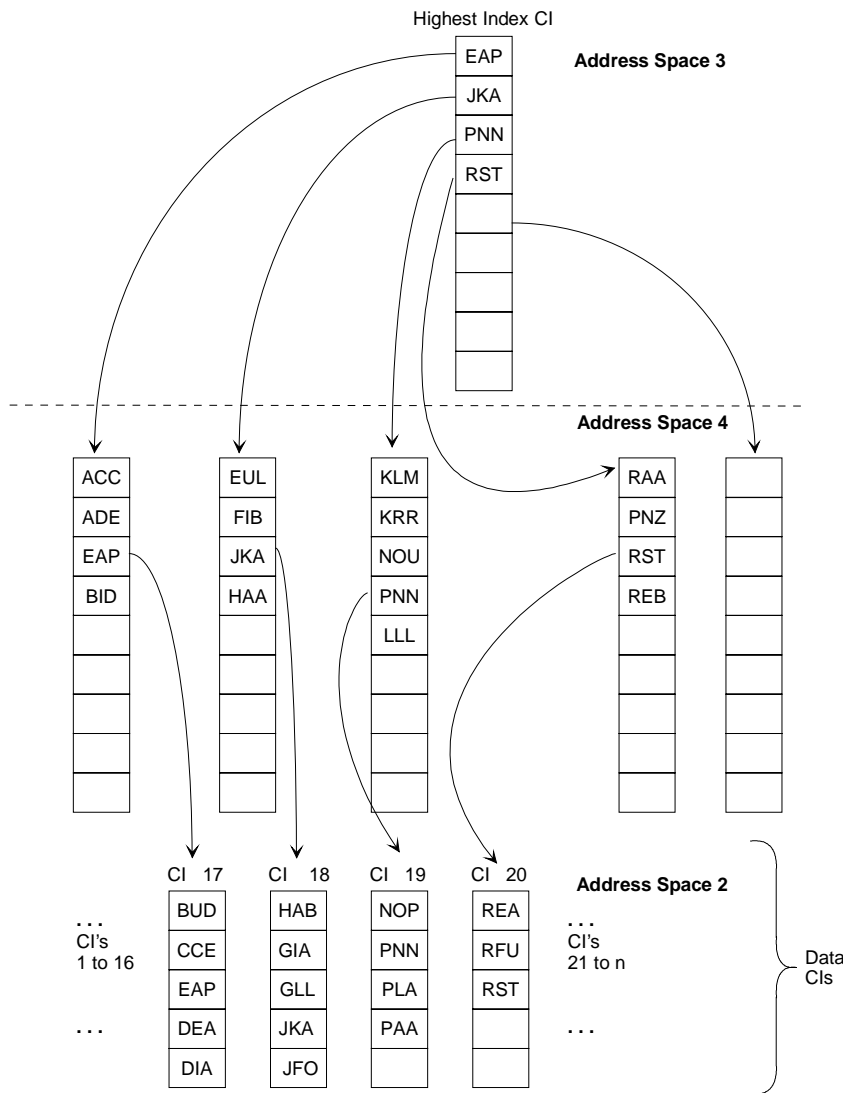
Highest Index CI

EAP
JKA
PNN
RST

Address Space 3

Address Space 4

ACC
ADE
EAP
BID

EUL
FIB
JKA
HAA

KLM
KRR
NOU
PNN
LLL

RAA
PNZ
RST
REB

CI 17
BUD
CCE
EAP
DEA
DIA

CI 18
HAB
GIA
GLL
JKA
JFO

CI 19
NOP
PNN
PLA
PAA

CI 20
REA
RFU
RST

Address Space 2

...
CI's
1 to 16
...

...
CI's
21 to n
...

Data
CIs